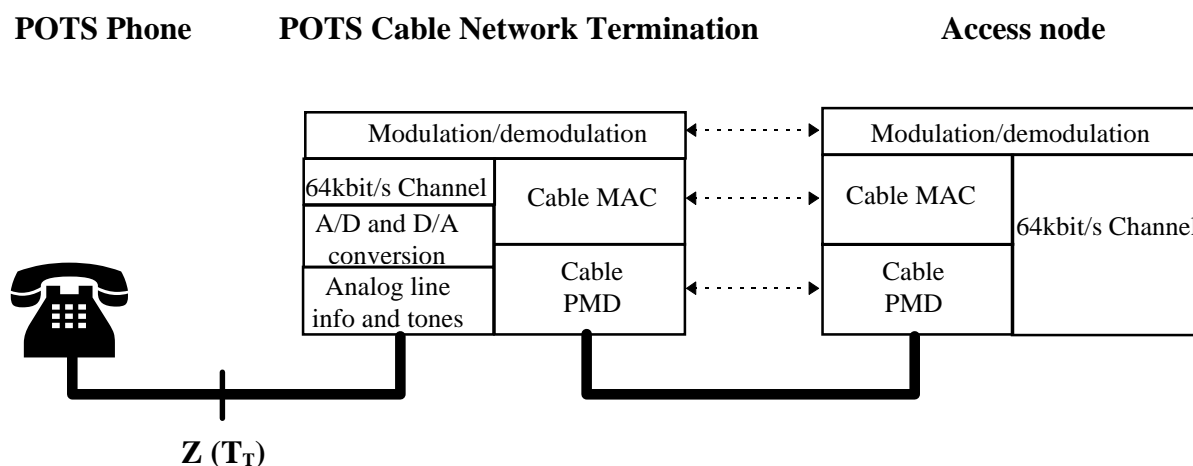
POTS Phone

POTS Cable Network Termination

Access node

Modulation/demodulation

64kbit/s Channel

A/D and D/A conversion

Analog line info and tones

Cable MAC

Cable PMD

Modulation/demodulation

Cable MAC

Cable PMD

64kbit/s Channel

Z ($T_T$)